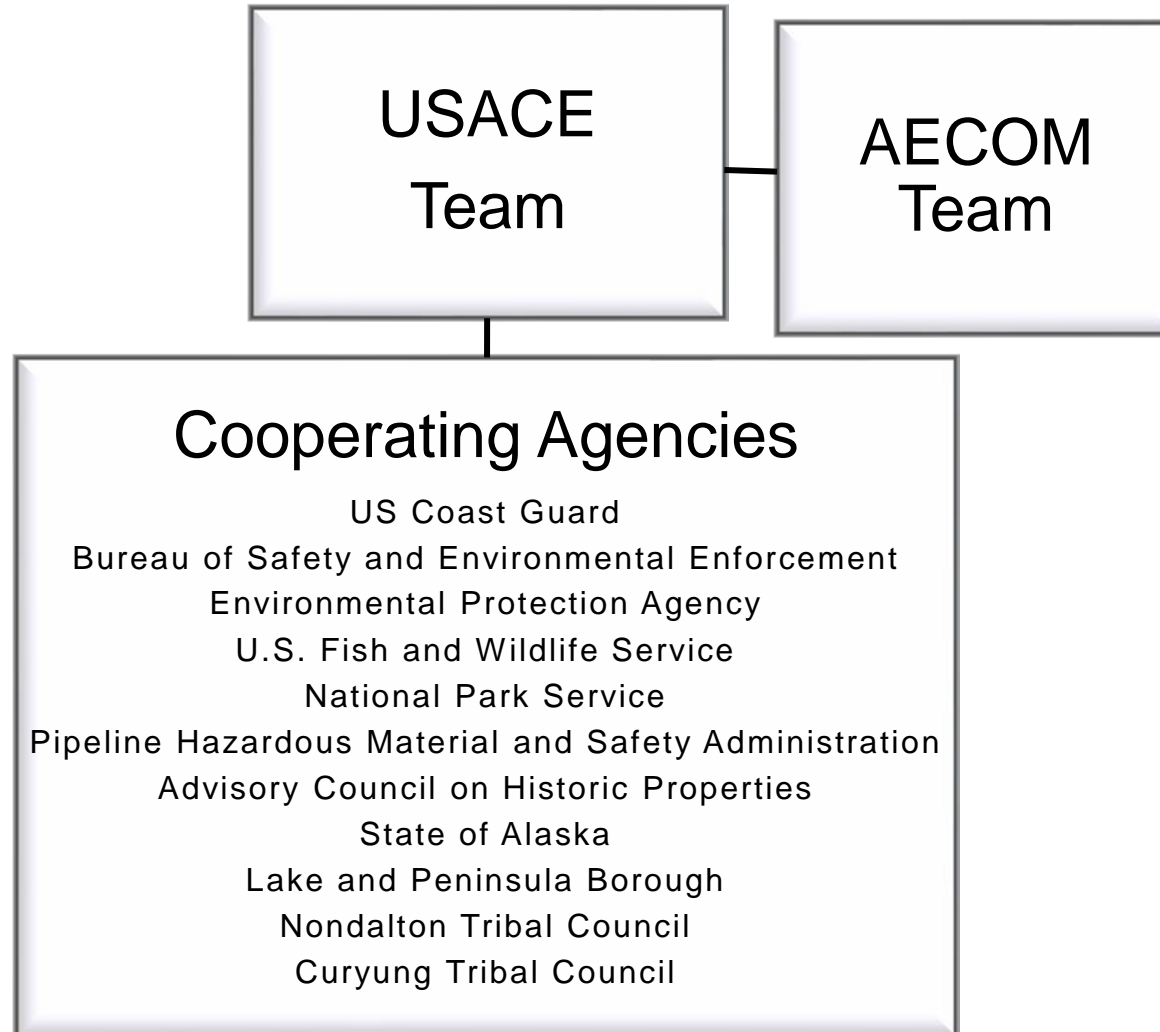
USACE Team

AECOM Team

Cooperating Agencies

US Coast Guard
Bureau of Safety and Environmental Enforcement
Environmental Protection Agency
U.S. Fish and Wildlife Service
National Park Service
Pipeline Hazardous Material and Safety Administration
Advisory Council on Historic Properties
State of Alaska
Lake and Peninsula Borough
Nondalton Tribal Council
Curyung Tribal Council